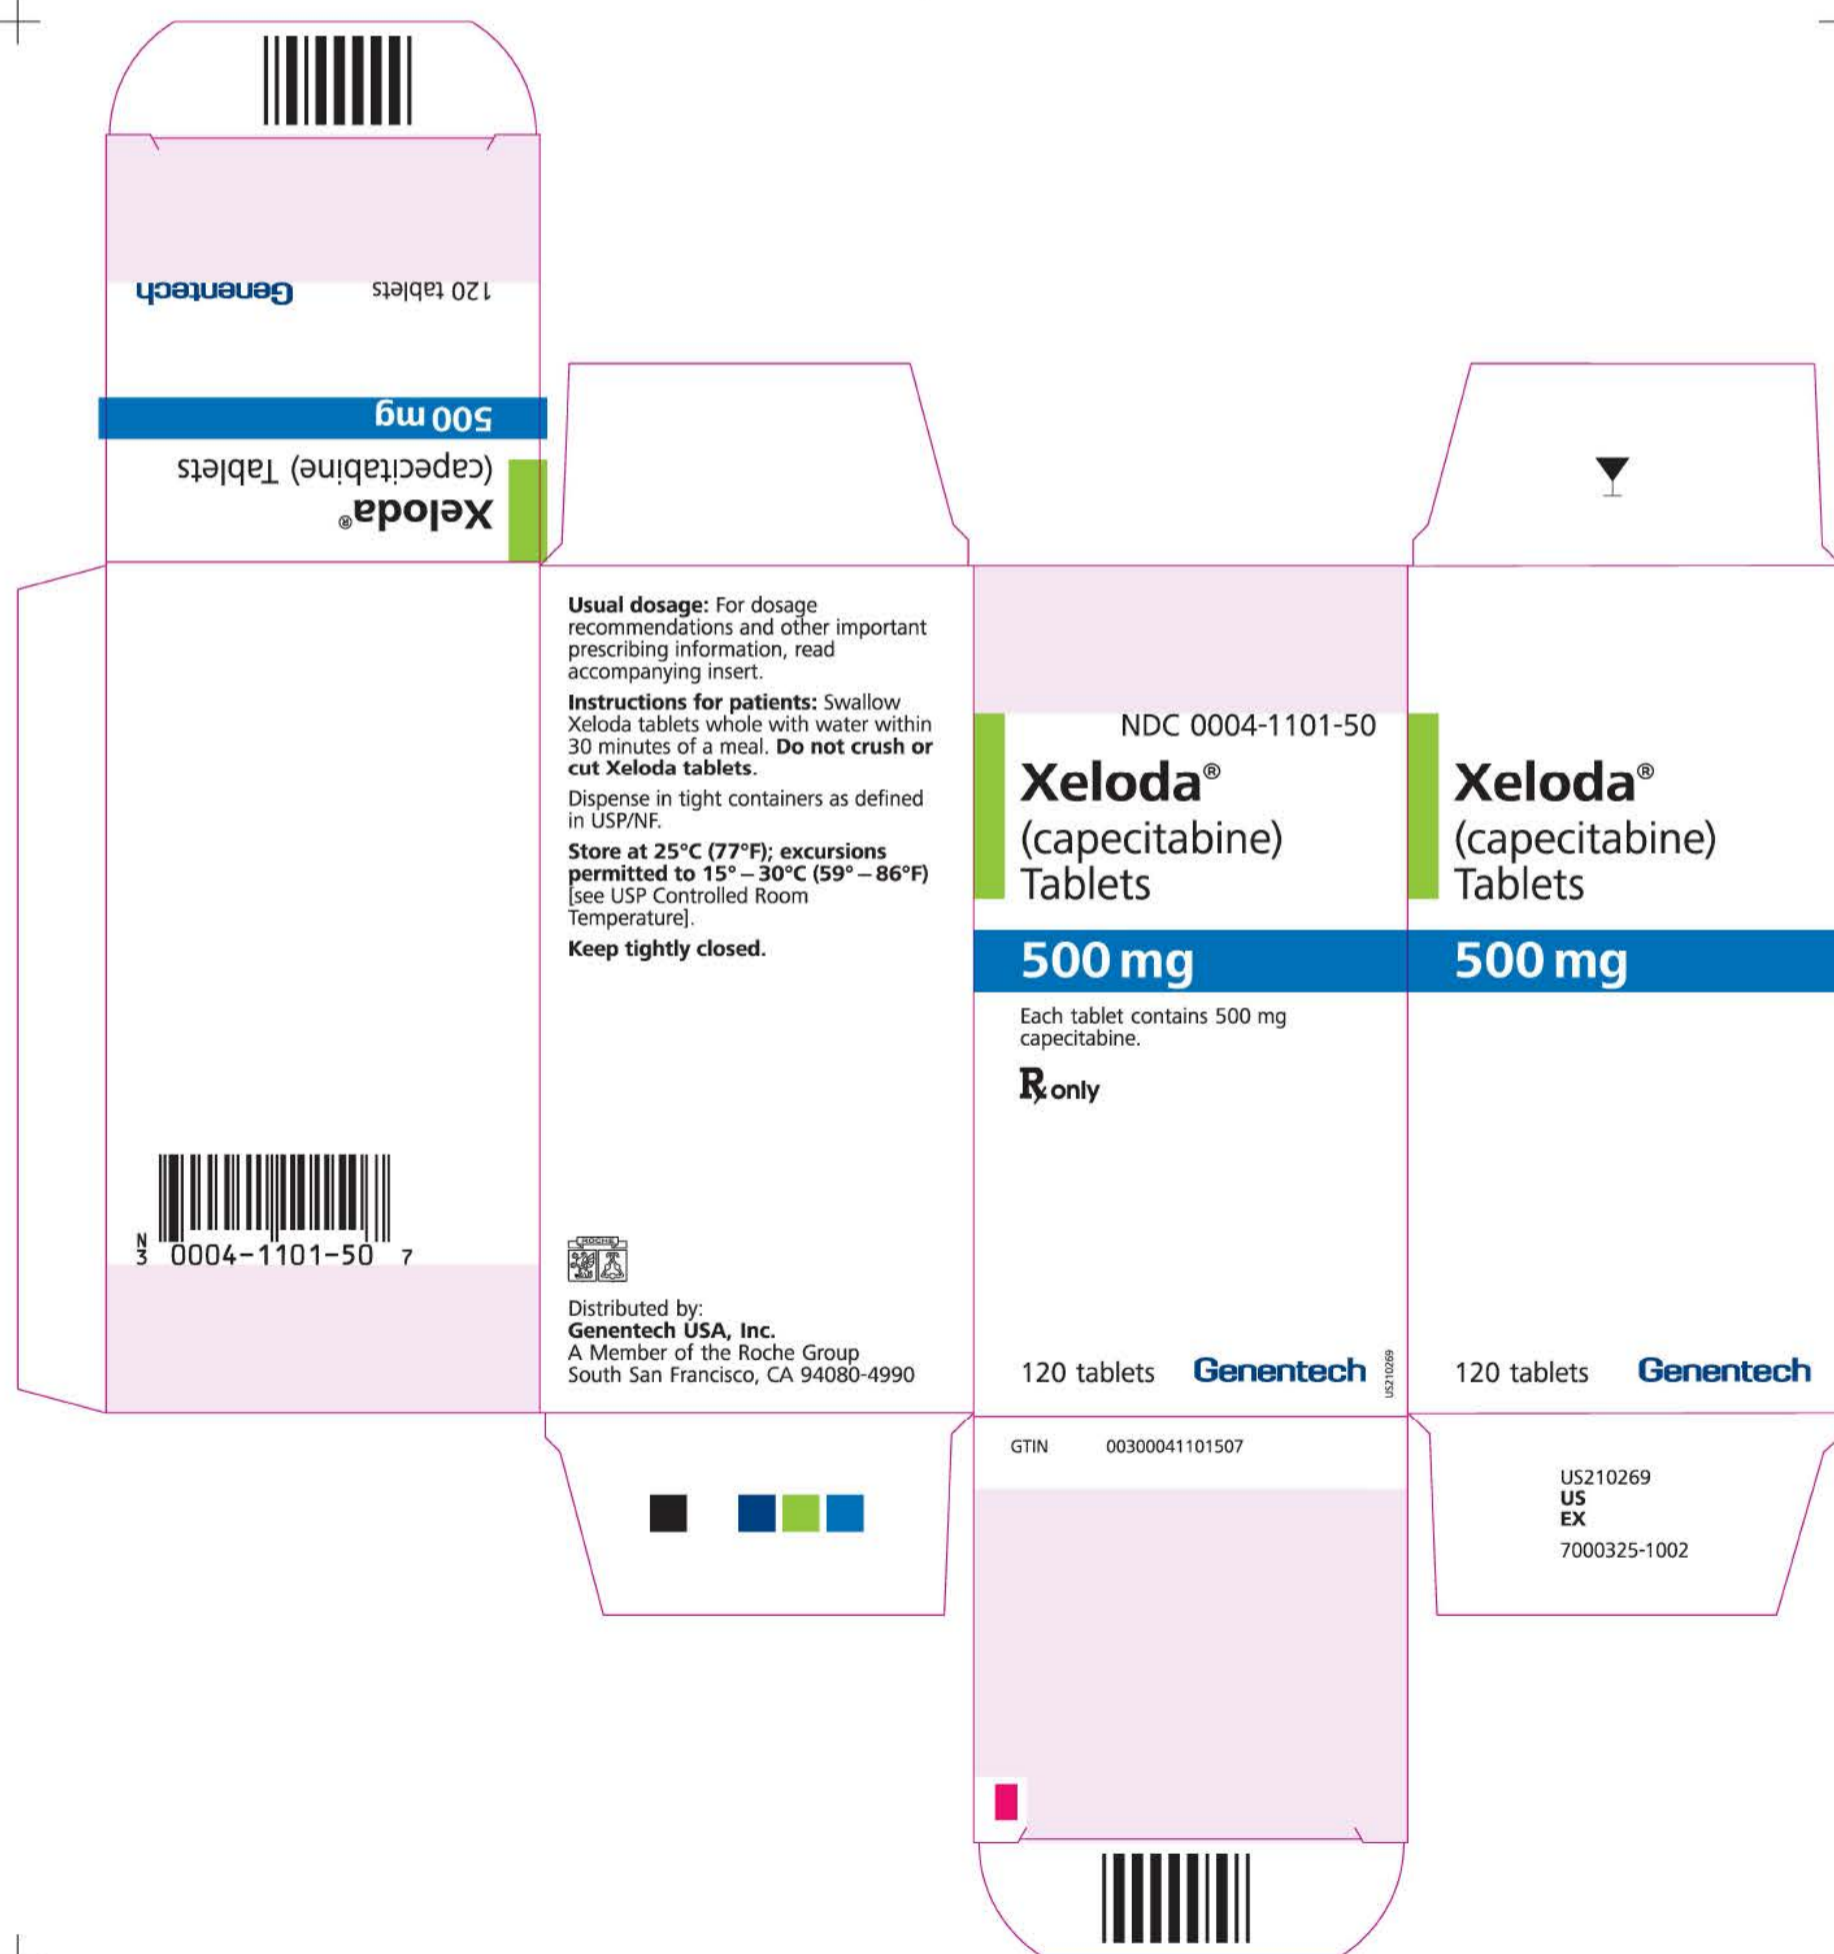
Genentech 120 tablets

500 mg

Xeloda®
(capecitabine) Tablets

N
3 0004-1101-50 7

Usual dosage: For dosage recommendations and other important prescribing information, read accompanying insert.

Instructions for patients: Swallow Xeloda tablets whole with water within 30 minutes of a meal. Do not crush or cut Xeloda tablets.

Dispense in tight containers as defined in USP/NF.

Store at 25°C (77°F); excursions permitted to 15° – 30°C (59° – 86°F) [see USP Controlled Room Temperature].

Keep tightly closed.

ROCHE

Distributed by:
Genentech USA, Inc.
A Member of the Roche Group
South San Francisco, CA 94080-4990

NDC 0004-1101-50

Xeloda®
(capecitabine)
Tablets

500 mg

Each tablet contains 500 mg capecitabine.

℞ only

120 tablets Genentech

US210269

Xeloda®
(capecitabine)
Tablets

500 mg

120 tablets Genentech

GTIN 00300041101507

US210269
US
EX
7000325-1002